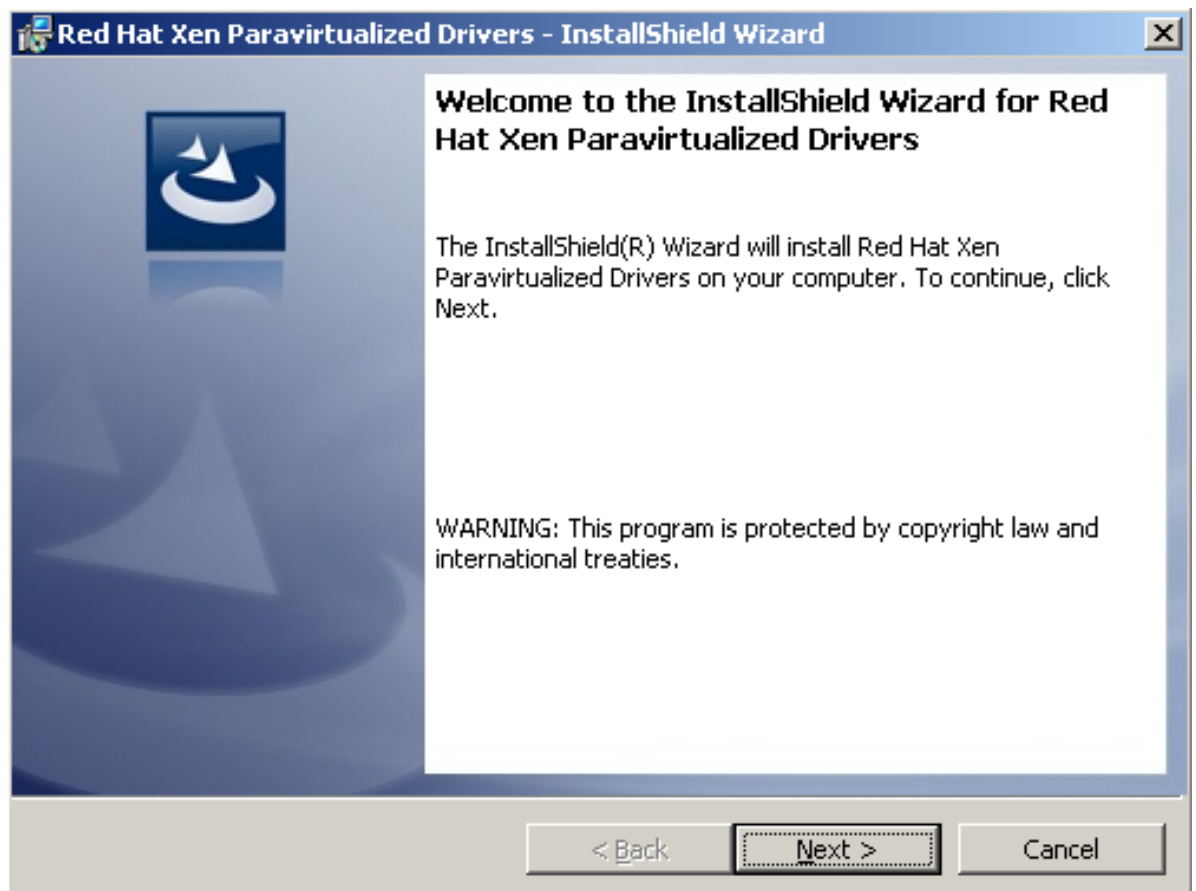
Red Hat Xen Paravirtualized Drivers - InstallShield Wizard

Welcome to the InstallShield Wizard for Red Hat Xen Paravirtualized Drivers

The InstallShield(R) Wizard will install Red Hat Xen Paravirtualized Drivers on your computer. To continue, click Next.

WARNING: This program is protected by copyright law and international treaties.

< Back

Next >

Cancel